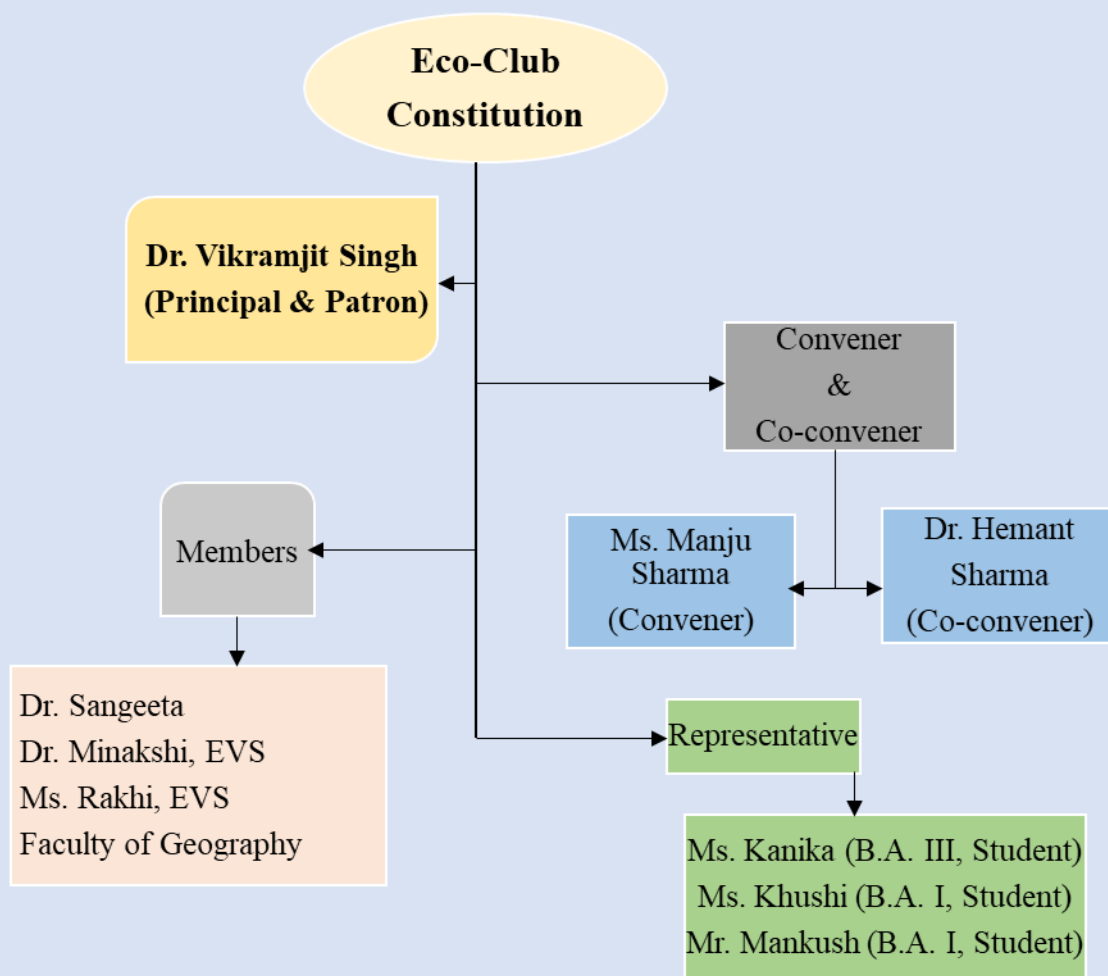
Eco-Club Constitution

Dr. Vikramjit Singh (Principal & Patron)

Convener & Co-convener

Ms. Manju Sharma (Convener)

Dr. Hemant Sharma (Co-convener)

Members

Dr. Sangeeta
Dr. Minakshi, EVS
Ms. Rakhi, EVS
Faculty of Geography

Representative

Ms. Kanika (B.A. III, Student)
Ms. Khushi (B.A. I, Student)
Mr. Mankush (B.A. I, Student)